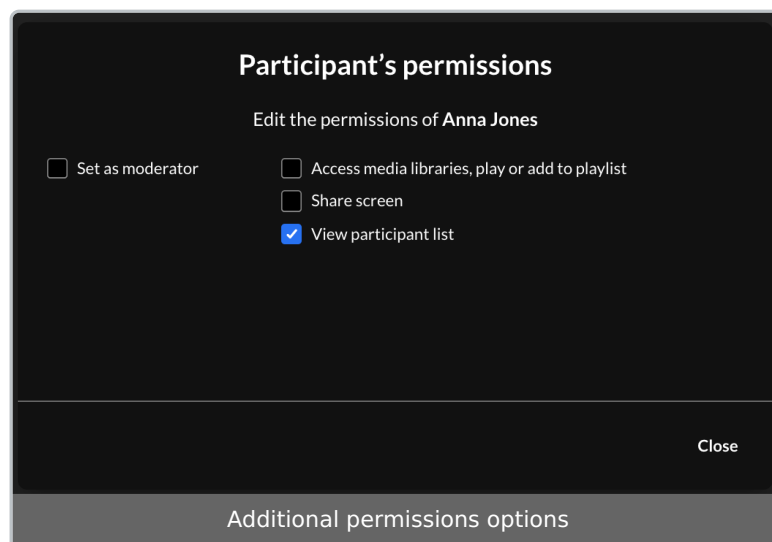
Participant’s permissions

Edit the permissions of **Anna Jones**

Set as moderator

Access media libraries, play or add to playlist

Share screen

View participant list

Close

Additional permissions options